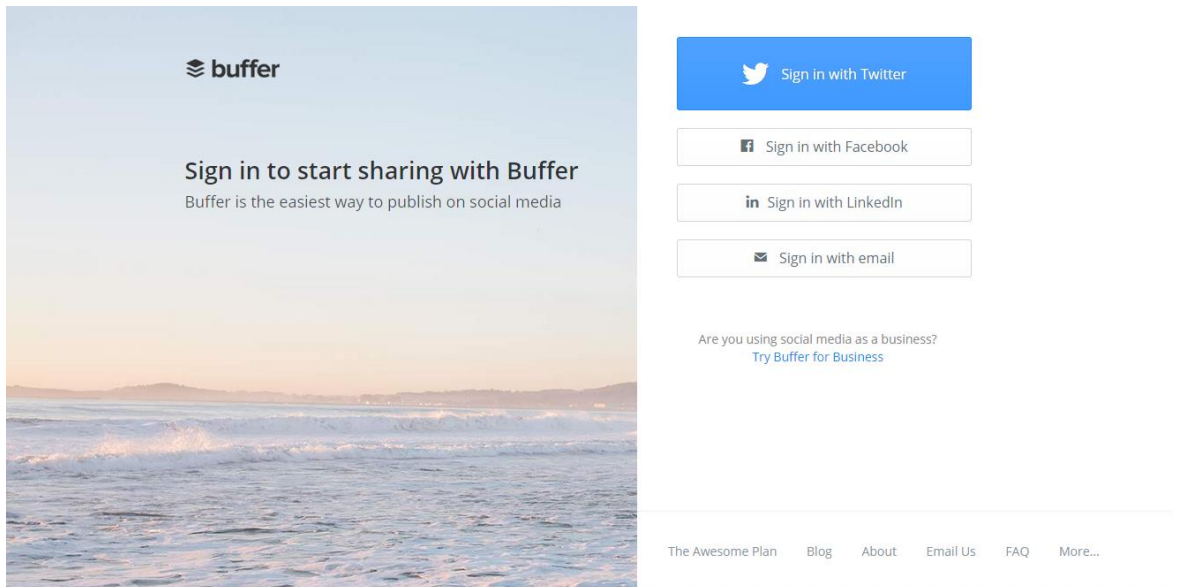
buffer

Sign in to start sharing with Buffer

Buffer is the easiest way to publish on social media

Sign in with Twitter

Sign in with Facebook

in Sign in with LinkedIn

Sign in with email

Are you using social media as a business?
Try Buffer for Business

The Awesome Plan Blog About Email Us FAQ More...